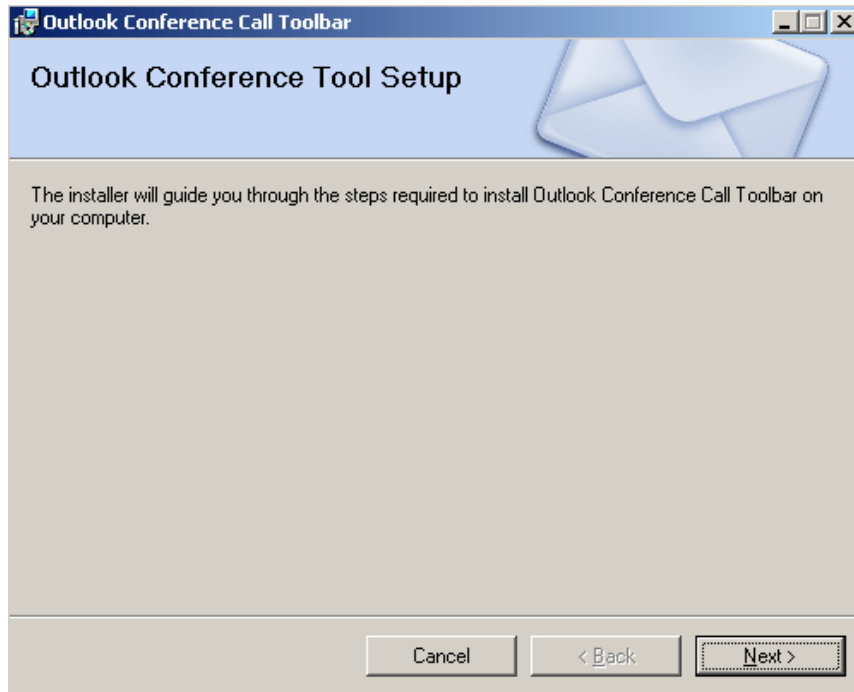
Outlook Conference Call Toolbar

Outlook Conference Tool Setup

The installer will guide you through the steps required to install Outlook Conference Call Toolbar on your computer.

Cancel

< Back

Next >